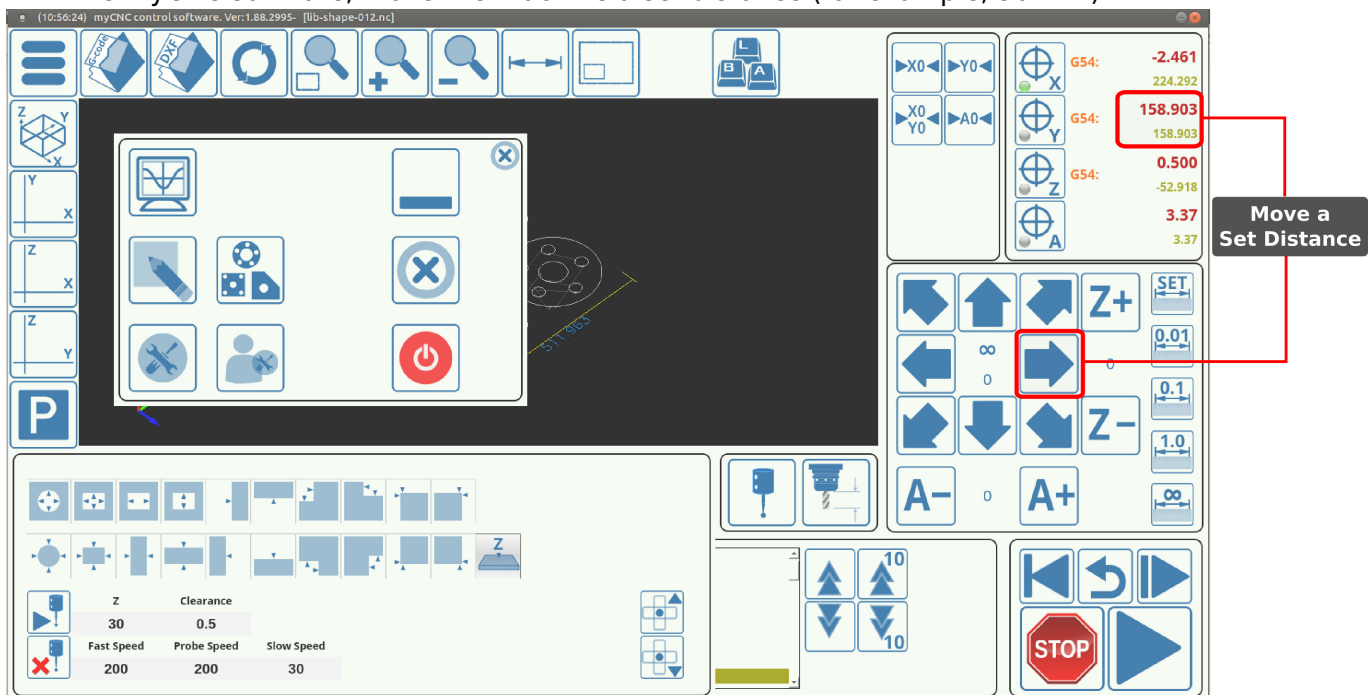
(10:56:24) myCNC control software. Ver:1.88.2995- [lib-shape-012.nc]

G-code
DXF

X0 Y0
X0 Y0 A0

G54: -2.461
224.292
G54: 158.903
158.903
G54: 0.500
-52.918
3.37
3.37

Move a Set Distance

Z+
SET
∞
0
0
0.01
0.1
Z−
1.0
A− 0 A+
∞

P

Z Clearance
30 0.5
Fast Speed Probe Speed Slow Speed
200 200 30

10
10

STOP